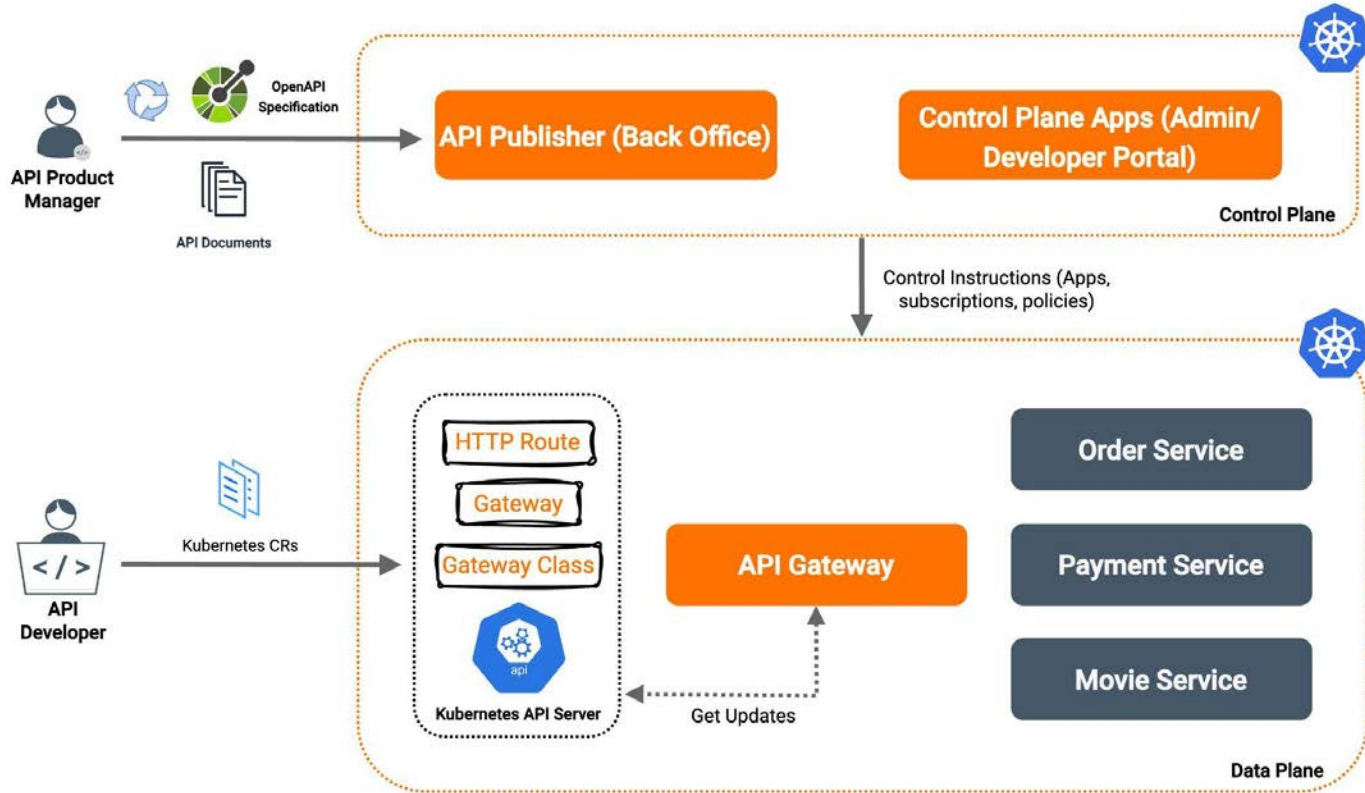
OpenAPI Specification

API Product Manager

API Documents

API Publisher (Back Office)

Control Plane Apps (Admin/ Developer Portal)

Control Plane

Control Instructions (Apps, subscriptions, policies)

HTTP Route

Gateway

Gateway Class

api

Kubernetes API Server

Kubernetes CRs

API Developer

API Gateway

Get Updates

Order Service

Payment Service

Movie Service

Data Plane